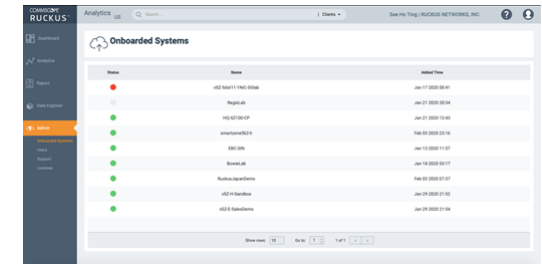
COMMSCOPE RUCKUS

Analytics US

Search...

Clients

See Hu Ting | RUCKUS NETWORKS, INC

Dashboard

Analytics

Report

Data Explorer

Admin

Onboarded Systems

Users

Support

Licenses

Onboarded Systems

| Status | Name | Added Time |
|---|---|---|
| | vSZ-5.tsr11-1NIC-55lab | Jan 17 2020 08:41 |
| | RegisLab | Jan 21 2020 20:34 |
| | HQ-SZ100-CP | Jan 21 2020 13:43 |
| | smartzone5b2-h | Feb 05 2020 23:16 |
| | EBC-SIN | Jan 13 2020 11:07 |
| | BowieLab | Jan 16 2020 20:17 |
| | RuckusJapanDemo | Feb 05 2020 07:37 |
| | vSZ-H-Sandbox | Jan 29 2020 21:52 |
| | vSZ-E-SalesDemo | Jan 29 2020 21:54 |

Show rows: 10 Go to: 1 1 of 1